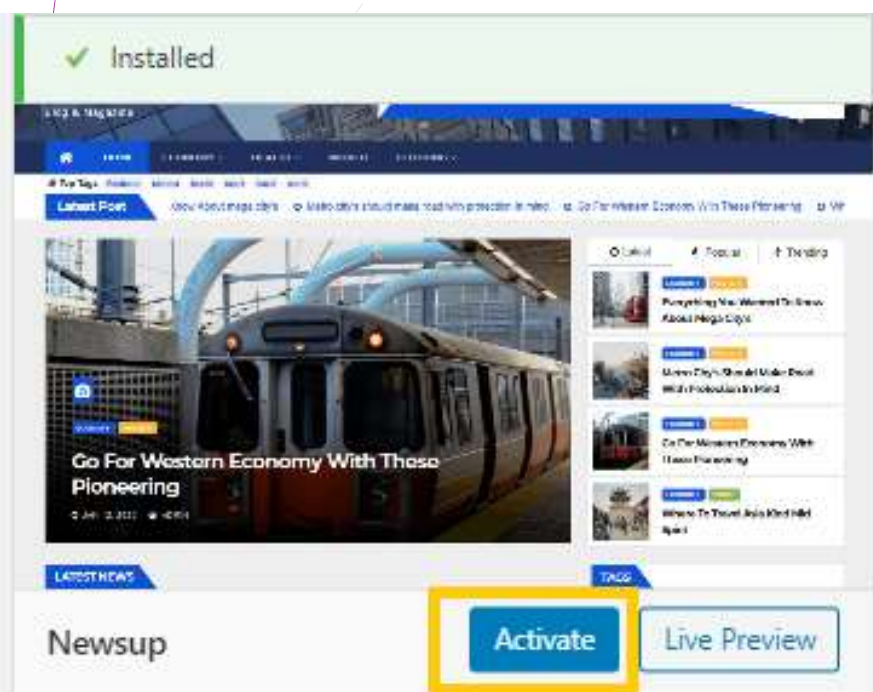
✓ Installed

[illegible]

Latest Post

Go For Western Economy With These Pioneering

Latest Popular Trending

Everything You Wanted To Know About Mega City

Metro City's Should Make Road With Protection In Mind

Go For Western Economy With These Pioneering

Where To Travel Asia Kind Hill Spot

LATEST NEWS

TAGS

Newsup

Activate

Live Preview